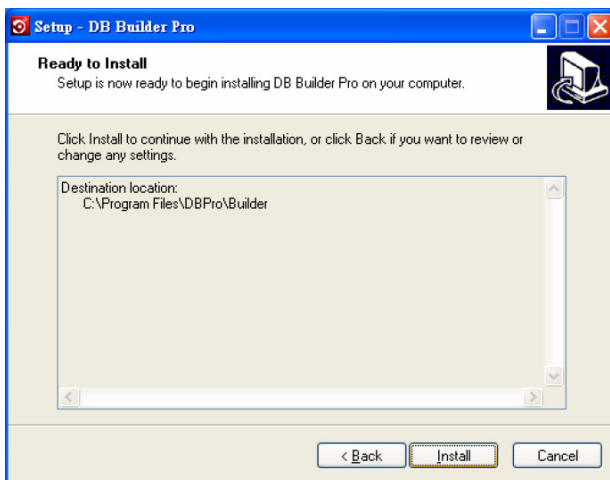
Setup - DB Builder Pro

Ready to Install
Setup is now ready to begin installing DB Builder Pro on your computer.

Click Install to continue with the installation, or click Back if you want to review or change any settings.

Destination location:
C:\Program Files\DBPro\Builder

< Back
Install
Cancel